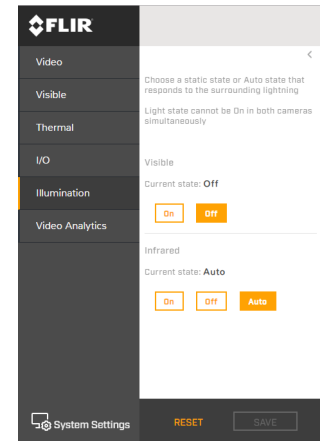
FLIR

Video

Visible

Thermal

I/O

Illumination

Video Analytics

System Settings

<

Choose a static state or Auto state that responds to the surrounding lightning

Light state cannot be On in both cameras simultaneously

Visible

Current state: Off

On Off

Infrared

Current state: Auto

On Off Auto

RESET SAVE